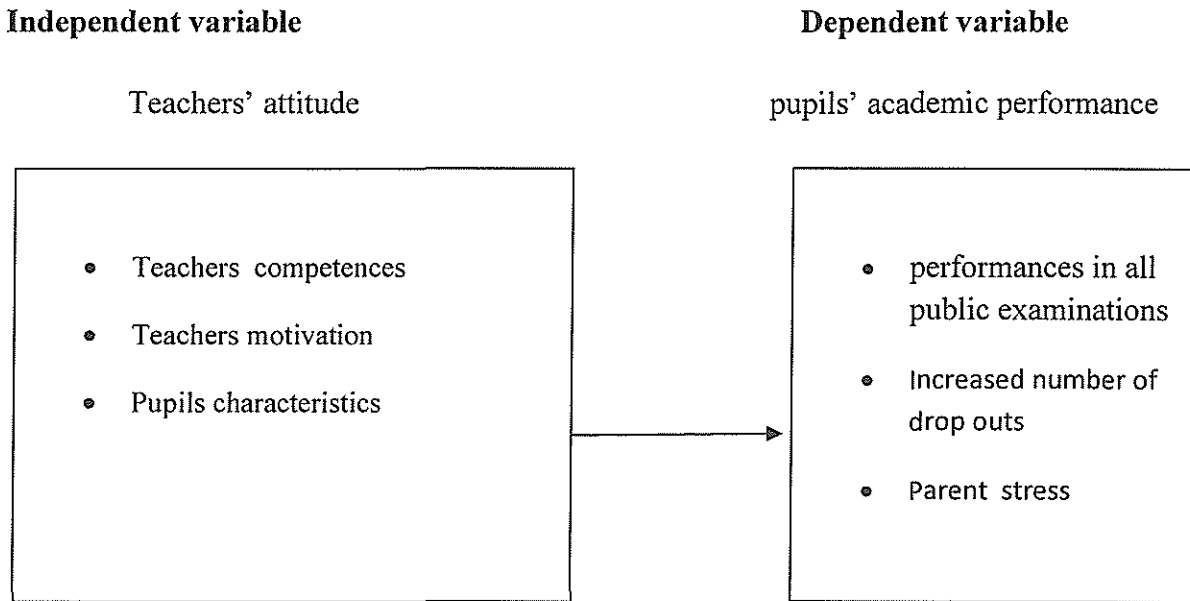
**Independent variable**

Teachers' attitude

- Teachers competences
- Teachers motivation
- Pupils characteristics

**Dependent variable**

pupils' academic performance

- performances in all public examinations
- Increased number of drop outs
- Parent stress